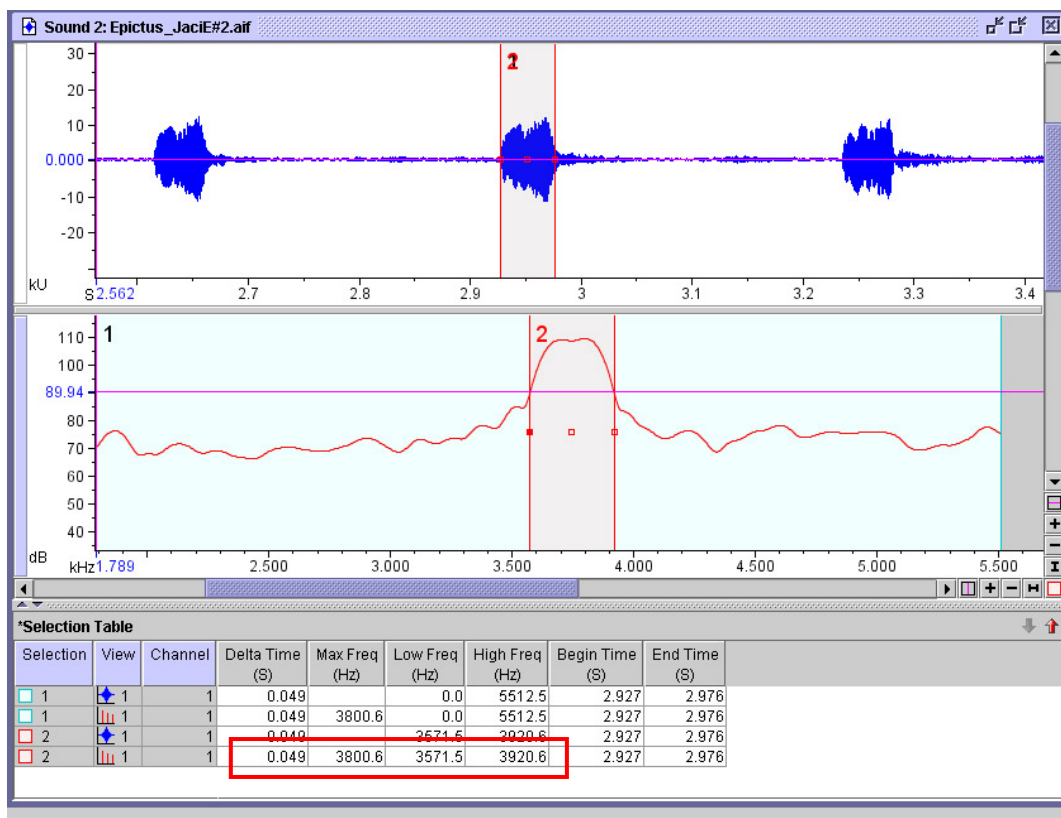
Sound 2: Epictus_JaciE#2.aif

30
20
10
0.000
-10
-20
kU
S 2.562
2.7
2.8
2.9
3
3.1
3.2
3.3
3.4
2
1

110
100
89.94
80
70
60
50
40
dB
kHz 1.789
2.500
3.000
3.500
4.000
4.500
5.000
5.500
1
2

*Selection Table

| Selection | View | Channel | Delta Time (S) | Max Freq (Hz) | Low Freq (Hz) | High Freq (Hz) | Begin Time (S) | End Time (S) |
|---|---|---|---|---|---|---|---|---|
| 1 | 1 | 1 | 0.049 | | 0.0 | 5512.5 | 2.927 | 2.976 |
| 1 | 1 | 1 | 0.049 | 3800.6 | 0.0 | 5512.5 | 2.927 | 2.976 |
| 2 | 1 | 1 | 0.049 | | 3571.5 | 3920.6 | 2.927 | 2.976 |
| 2 | 1 | 1 | 0.049 | 3800.6 | 3571.5 | 3920.6 | 2.927 | 2.976 |